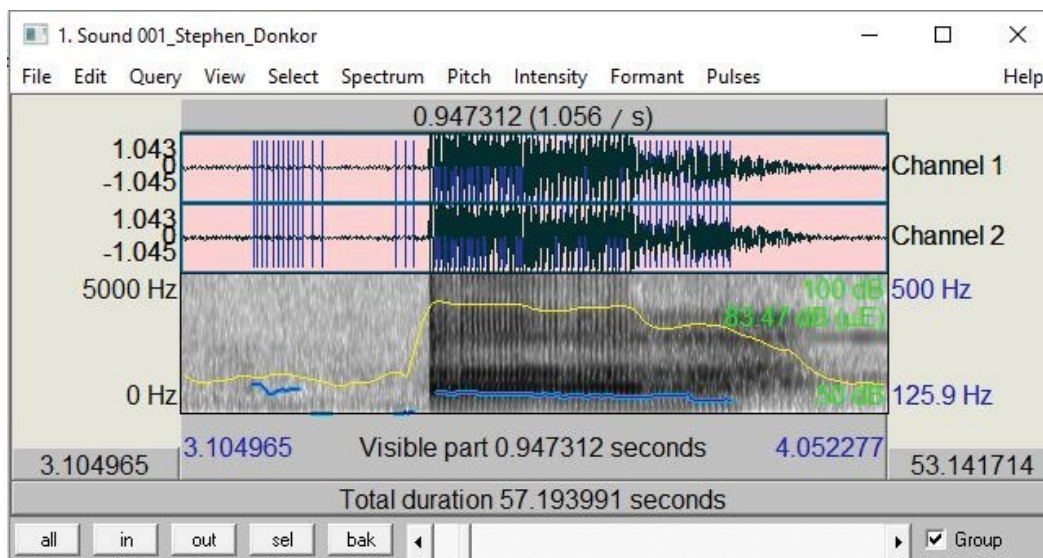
1. Sound 001_Stephen_Donkor

File Edit Query View Select Spectrum Pitch Intensity Formant Pulses Help

0.947312 (1.056 / s)

1.043
0
-1.045
Channel 1

1.043
0
-1.045
Channel 2

5000 Hz
100 dB
500 Hz
83.47 dB (μE)

0 Hz
50 dB
125.9 Hz

3.104965
Visible part 0.947312 seconds
4.052277

3.104965
53.141714

Total duration 57.193991 seconds

all in out sel bak
Group